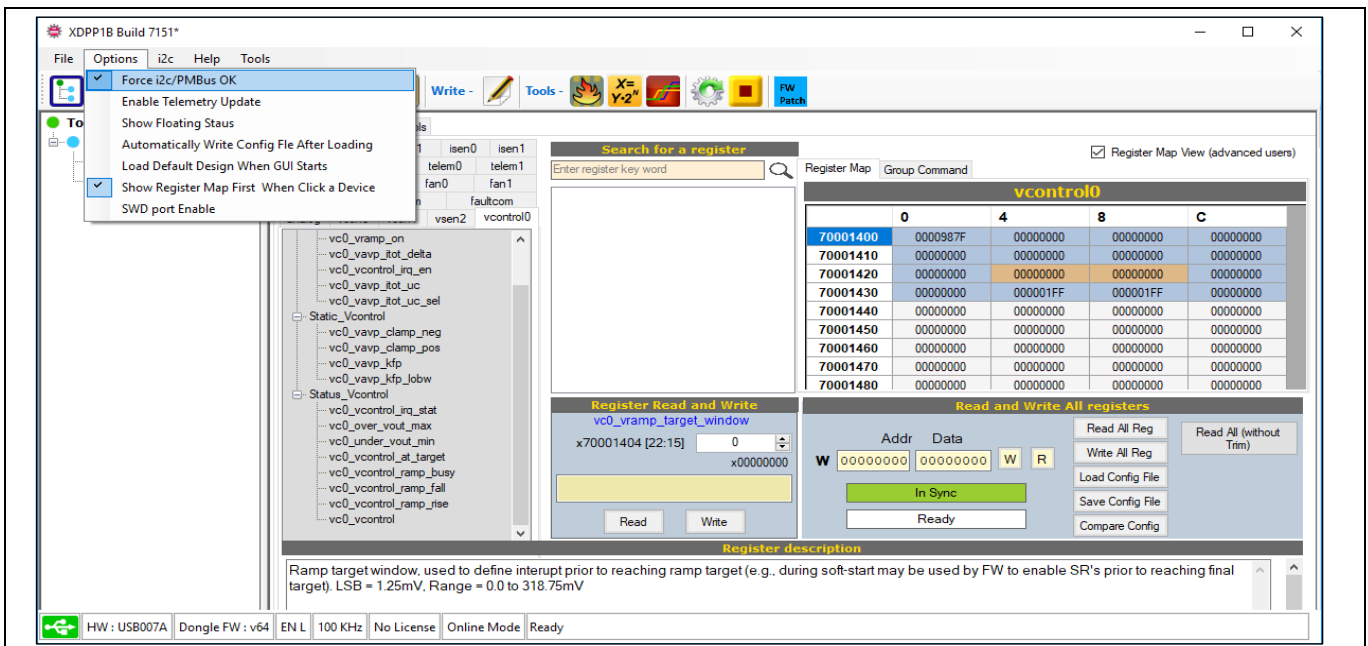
XDPP1B Build 7151*

File Options i2c Help Tools

Force i2c/PMBus OK
Enable Telemetry Update
Show Floating Staus
Automatically Write Config Fle After Loading
Load Default Design When GUI Starts
Show Register Map First When Click a Device
SWD port Enable

Write - Tools - FW Patch

To

ols
1 isen0 isen1
1 telem0 telem1
fan0 fan1
n faultcom
vsen2 vcontrol0

vc0_vramp_on
vc0_vavp_itot_delta
vc0_vcontrol_irq_en
vc0_vavp_itot_uc
vc0_vavp_itot_uc_sel
Static_Vcontrol
vc0_vavp_clamp_neg
vc0_vavp_clamp_pos
vc0_vavp_kfp
vc0_vavp_kfp_lobw
Status_Vcontrol
vc0_vcontrol_irq_stat
vc0_over_vout_max
vc0_under_vout_min
vc0_vcontrol_at_target
vc0_vcontrol_ramp_busy
vc0_vcontrol_ramp_fall
vc0_vcontrol_ramp_rise
vc0_vcontrol

Search for a register
Enter register key word

Register Map View (advanced users)
Register Map Group Command

vcontrol0

| | 0 | 4 | 8 | C |
|---|---|---|---|---|
| 70001400 | 0000987F | 00000000 | 00000000 | 00000000 |
| 70001410 | 00000000 | 00000000 | 00000000 | 00000000 |
| 70001420 | 00000000 | 00000000 | 00000000 | 00000000 |
| 70001430 | 00000000 | 000001FF | 000001FF | 00000000 |
| 70001440 | 00000000 | 00000000 | 00000000 | 00000000 |
| 70001450 | 00000000 | 00000000 | 00000000 | 00000000 |
| 70001460 | 00000000 | 00000000 | 00000000 | 00000000 |
| 70001470 | 00000000 | 00000000 | 00000000 | 00000000 |
| 70001480 | 00000000 | 00000000 | 00000000 | 00000000 |

Register Read and Write
vc0_vramp_target_window
x70001404 [22:15] 0
x00000000
Read Write

Read and Write All registers
Addr Data
W 00000000 00000000 W R
In Sync
Ready
Read All Reg
Write All Reg
Load Config File
Save Config File
Compare Config
Read All (without Trim)

Register description
Ramp target window, used to define interupt prior to reaching ramp target (e.g., during soft-start may be used by FW to enable SR's prior to reaching final target). LSB = 1.25mV, Range = 0.0 to 318.75mV

HW : USB007A Dongle FW : v64 EN L 100 KHz No License Online Mode Ready